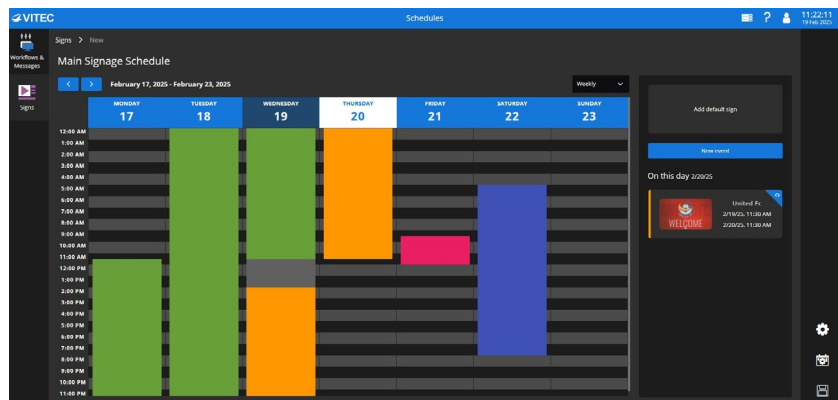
VITEC

Schedules

11:22:11
19 Feb 2025

Workflows & Messages

Signs

Signs > New

Main Signage Schedule

< >

February 17, 2025 - February 23, 2025

Weekly

| MONDAY 17 | TUESDAY 18 | WEDNESDAY 19 | THURSDAY 20 | FRIDAY 21 | SATURDAY 22 | SUNDAY 23 |
|---|---|---|---|---|---|---|

12:00 AM
1:00 AM
2:00 AM
3:00 AM
4:00 AM
5:00 AM
6:00 AM
7:00 AM
8:00 AM
9:00 AM
10:00 AM
11:00 AM
12:00 PM
1:00 PM
2:00 PM
3:00 PM
4:00 PM
5:00 PM
6:00 PM
7:00 PM
8:00 PM
9:00 PM
10:00 PM
11:00 PM

Add default sign

New event

On this day 2/20/25

WELCOME

United Pc
2/19/25, 11:30 AM
2/20/25, 11:30 AM